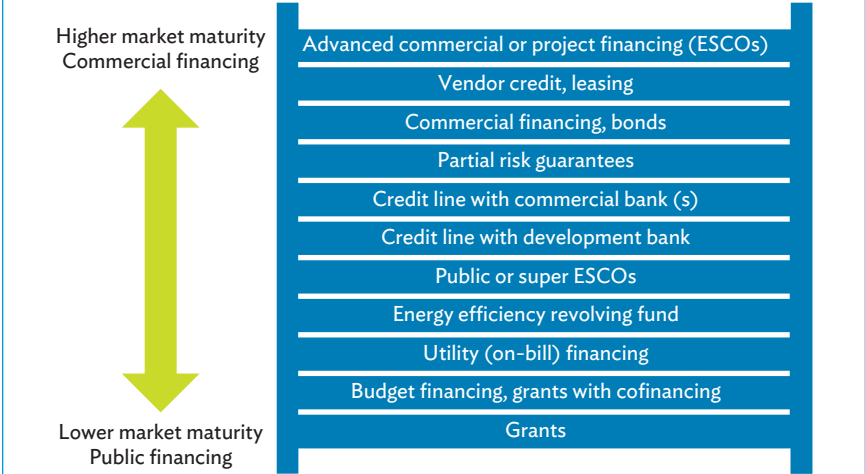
Higher market maturity
Commercial financing

Lower market maturity
Public financing

Advanced commercial or project financing (ESCOs)

Vendor credit, leasing

Commercial financing, bonds

Partial risk guarantees

Credit line with commercial bank (s)

Credit line with development bank

Public or super ESCOs

Energy efficiency revolving fund

Utility (on-bill) financing

Budget financing, grants with cofinancing

Grants